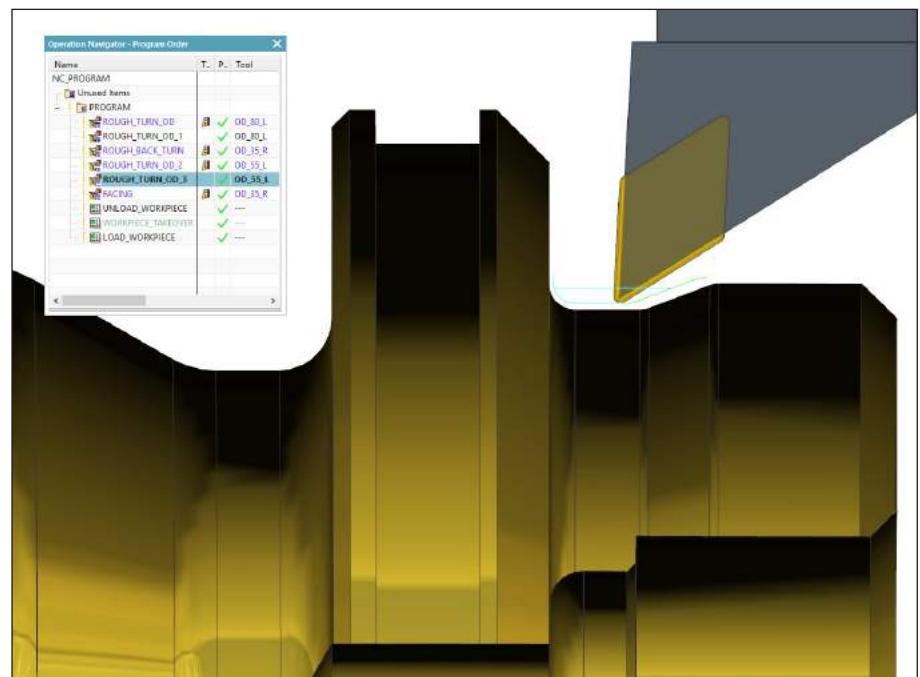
Operation Navigator - Program Order

| Name | T.. | P.. | Tool |
|---|---|---|---|
| NC_PROGRAM | | | |
| Unused Items | | | |
| PROGRAM | | | |
| ROUGH_TURN_OD | | ✓ | OD_80_L |
| ROUGH_TURN_OD_1 | | ✓ | OD_80_L |
| ROUGH_BACK_TURN | | ✓ | OD_35_R |
| ROUGH_TURN_OD_2 | | ✓ | OD_55_L |
| ROUGH_TURN_OD_3 | | ✓ | OD_55_L |
| FACING | | ✓ | OD_35_R |
| UNLOAD_WORKPIECE | | ✓ | --- |
| WORKPIECE_TAKEOVER | | ✓ | --- |
| LOAD_WORKPIECE | | ✓ | --- |